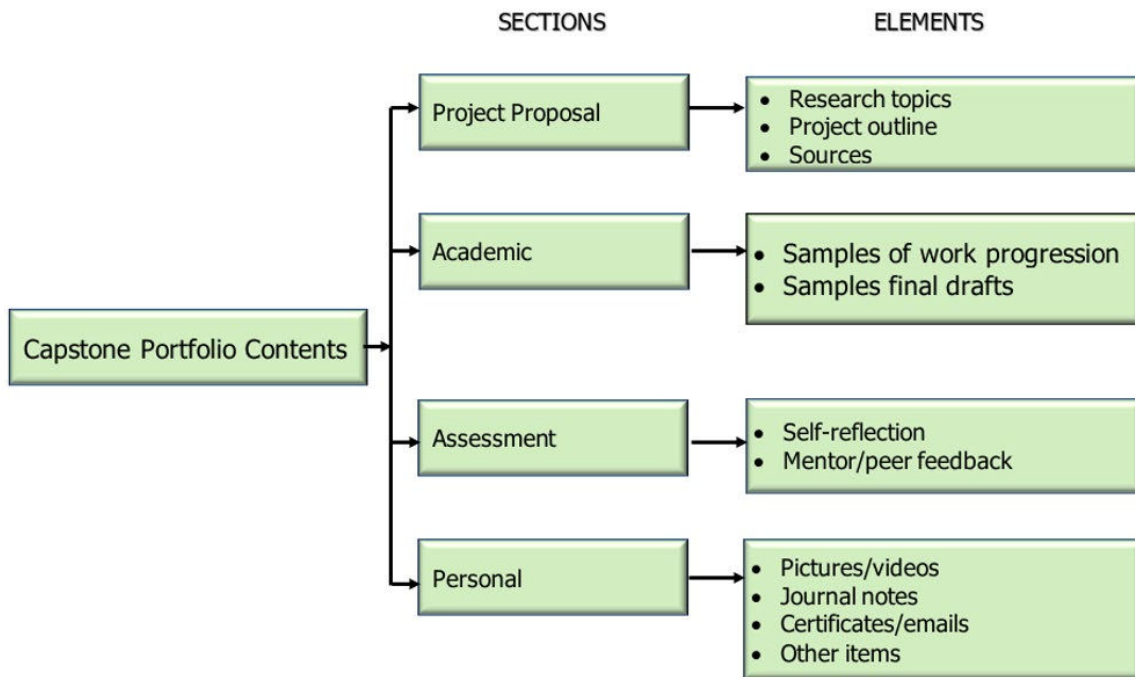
SECTIONS

ELEMENTS

Capstone Portfolio Contents

Project Proposal

- Research topics
- Project outline
- Sources

Academic

- Samples of work progression
- Samples final drafts

Assessment

- Self-reflection
- Mentor/peer feedback

Personal

- Pictures/videos
- Journal notes
- Certificates/emails
- Other items